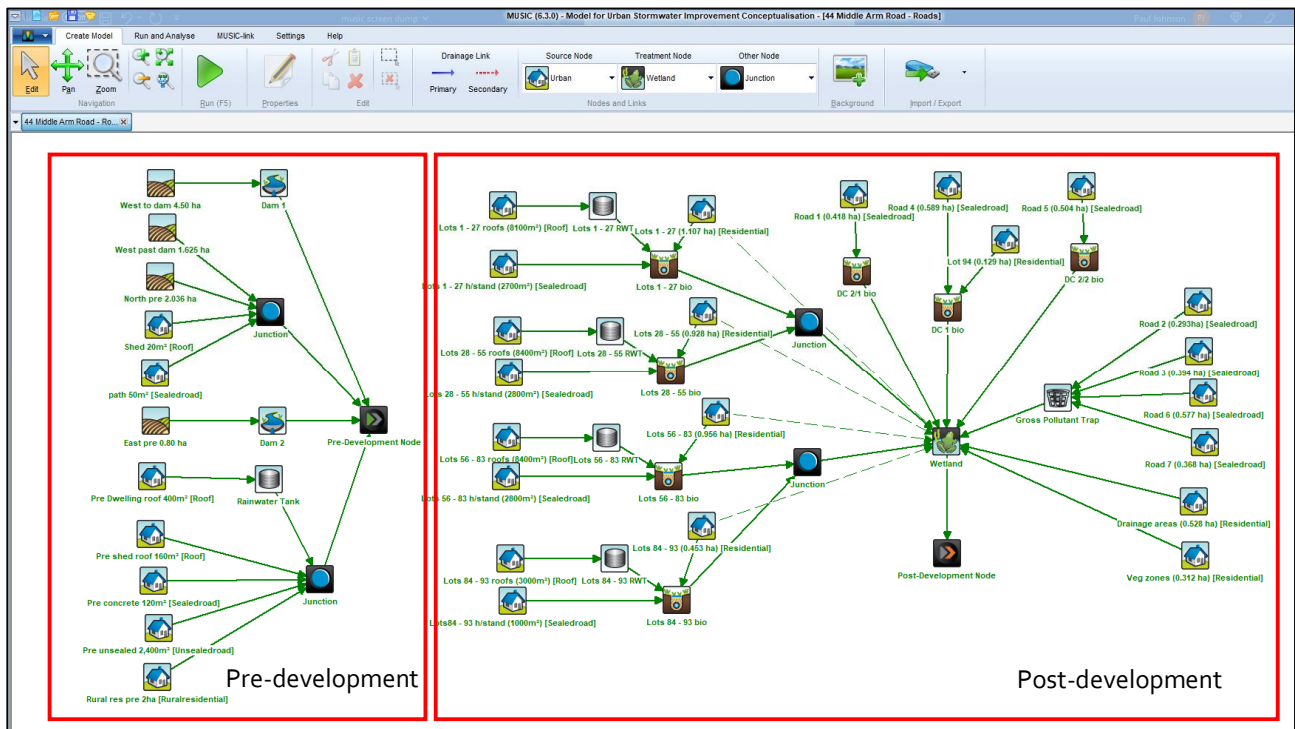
music screen dump
MUSIC (6.3.0) - Model for Urban Stormwater Improvement Conceptualisation - [44 Middle Arm Road - Roads]
Paul Johnson

Create Model | Run and Analyse | MUSIC-link | Settings | Help

Edit | Pan | Zoom
Navigation
Run (F5)
Properties
Edit
Drainage Link
Primary | Secondary
Source Node | Treatment Node | Other Node
Urban | Wetland | Junction
Nodes and Links
Background
Import / Export

44 Middle Arm Road - Ro...

West to dam 4.50 ha
Dam 1
West past dam 1.625 ha
North pre 2.036 ha
Junction
Shed 20m² [Roof]
path 50m² [Sealedroad]
East pre 0.80 ha
Dam 2
Pre-Development Node
Pre Dwelling roof 400m² [Roof]
Rainwater Tank
Pre shed roof 160m² [Roof]
Junction
Pre concrete 120m² [Sealedroad]
Pre unsealed 2,400m² [Unsealedroad]
Rural res pre 2ha [Ruralresidential]
Pre-development

Lots 1 - 27 roofs (8100m²) [Roof]
Lots 1 - 27 RWT
Lots 1 - 27 (1.107 ha) [Residential]
Lots 1 - 27 h/stand (2700m²) [Sealedroad]
Lots 1 - 27 bio
Road 1 (0.418 ha) [Sealedroad]
Road 4 (0.589 ha) [Sealedroad]
Road 5 (0.504 ha) [Sealedroad]
Lot 94 (0.129 ha) [Residential]
DC 2/1 bio
DC 1 bio
DC 2/2 bio
Lots 28 - 55 (0.928 ha) [Residential]
Junction
Lots 28 - 55 roofs (8400m²) [Roof]
Lots 28 - 55 RWT
Lots 28 - 55 h/stand (2800m²) [Sealedroad]
Lots 28 - 55 bio
Road 2 (0.293ha) [Sealedroad]
Road 3 (0.394 ha) [Sealedroad]
Gross Pollutant Trap
Road 6 (0.577 ha) [Sealedroad]
Lots 56 - 83 (0.956 ha) [Residential]
Lots 56 - 83 roofs (8400m²) [Roof]
Lots 56 - 83 RWT
Lots 56 - 83 h/stand (2800m²) [Sealedroad]
Lots 56 - 83 bio
Wetland
Road 7 (0.368 ha) [Sealedroad]
Junction
Lots 84 - 93 (0.453 ha) [Residential]
Drainage areas (0.528 ha) [Residential]
Lots 84 - 93 roofs (3000m²) [Roof]
Lots 84 - 93 RWT
Post-Development Node
Veg zones (0.312 ha) [Residential]
Lots84 - 93 h/stand (1000m²) [Sealedroad]
Lots 84 - 93 bio
Post-development